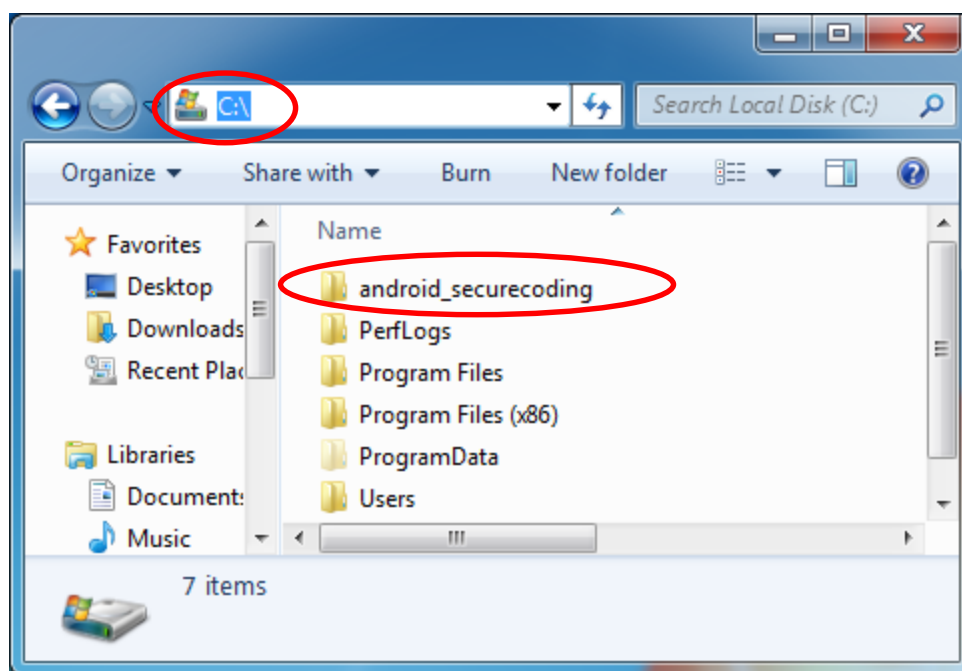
C:\

Search Local Disk (C:)

Organize ▾ Share with ▾ Burn New folder

Favorites
Desktop
Downloads
Recent Plac

Libraries
Document:
Music

Name
android_securecoding
PerfLogs
Program Files
Program Files (x86)
ProgramData
Users

7 items